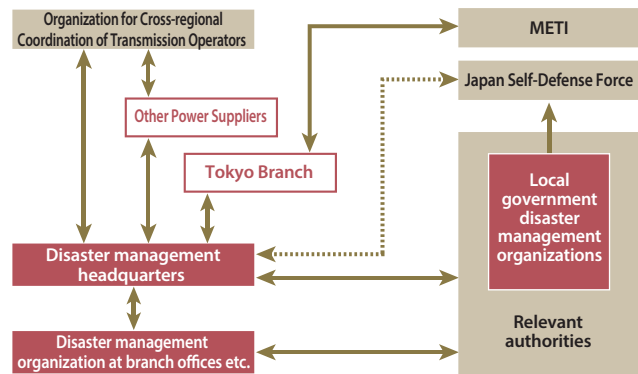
Organization for Cross-regional Coordination of Transmission Operators

METI

Japan Self-Defense Force

Other Power Suppliers

Tokyo Branch

Local government disaster management organizations

Disaster management headquarters

Disaster management organization at branch offices etc.

Relevant authorities